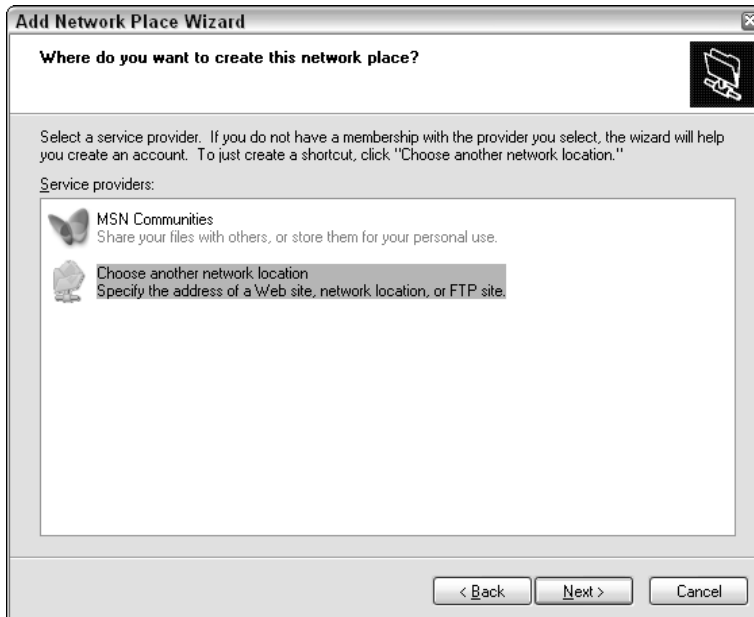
Add Network Place Wizard

Where do you want to create this network place?

Select a service provider. If you do not have a membership with the provider you select, the wizard will help you create an account. To just create a shortcut, click "Choose another network location."

Service providers:

MSN Communities
Share your files with others, or store them for your personal use.

Choose another network location
Specify the address of a Web site, network location, or FTP site.

< Back
Next >
Cancel